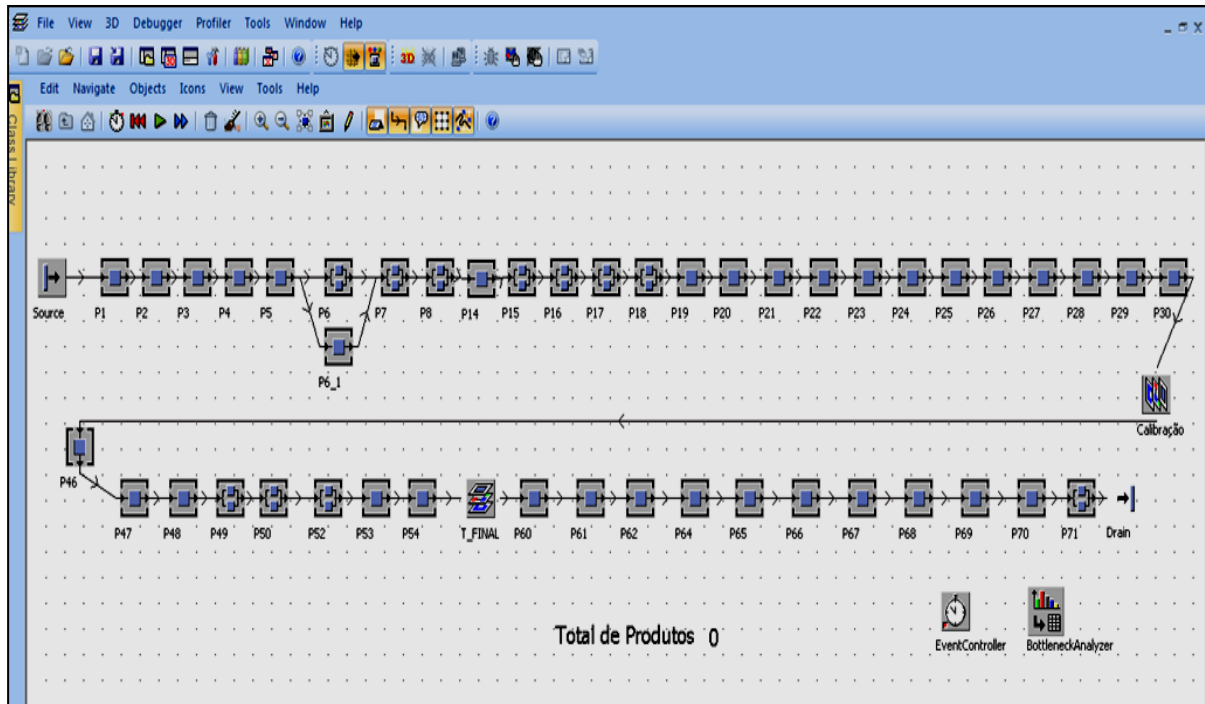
File View 3D Debugger Profiler Tools Window Help

Edit Navigate Objects Icons View Tools Help

Class Library

Source P1 P2 P3 P4 P5 P6 P7 P8 P14 P15 P16 P17 P18 P19 P20 P21 P22 P23 P24 P25 P26 P27 P28 P29 P30

P6_1

Calibração

P46

P47 P48 P49 P50 P52 P53 P54 T_FINAL P60 P61 P62 P64 P65 P66 P67 P68 P69 P70 P71 Drain

Total de Produtos 0

EventController BottleneckAnalyzer